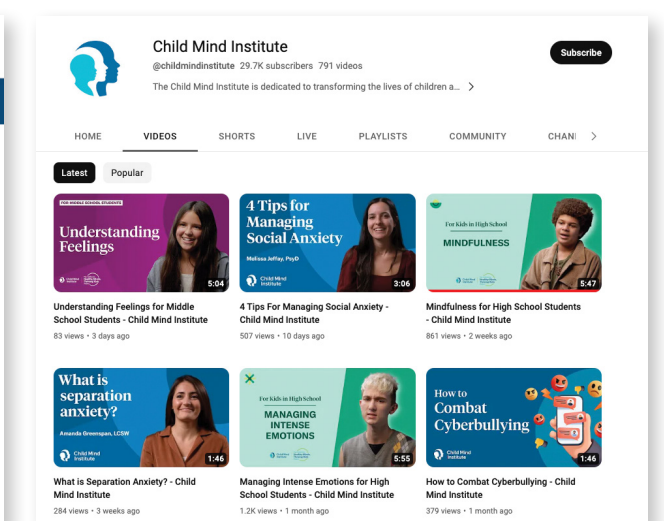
Child Mind Institute
@childmindinstitute 29.7K subscribers 791 videos
The Child Mind Institute is dedicated to transforming the lives of children a... >

Subscribe

HOME VIDEOS SHORTS LIVE PLAYLISTS COMMUNITY CHANI >

Latest Popular

FOR MIDDLE SCHOOL STUDENTS
Understanding Feelings
5:04
Understanding Feelings for Middle School Students - Child Mind Institute
83 views • 3 days ago

4 Tips for Managing Social Anxiety
Melissa Jeffay, PsyD
Child Mind Institute
3:06
4 Tips For Managing Social Anxiety - Child Mind Institute
507 views • 10 days ago

For Kids in High School
MINDFULNESS
5:47
Mindfulness for High School Students - Child Mind Institute
861 views • 2 weeks ago

What is separation anxiety?
Amanda Greenspan, LCSW
Child Mind Institute
1:46
What is Separation Anxiety? - Child Mind Institute
284 views • 3 weeks ago

For Kids in High School
MANAGING INTENSE EMOTIONS
5:55
Managing Intense Emotions for High School Students - Child Mind Institute
1.2K views • 1 month ago

How to Combat Cyberbullying
Child Mind Institute
1:46
How to Combat Cyberbullying - Child Mind Institute
379 views • 1 month ago